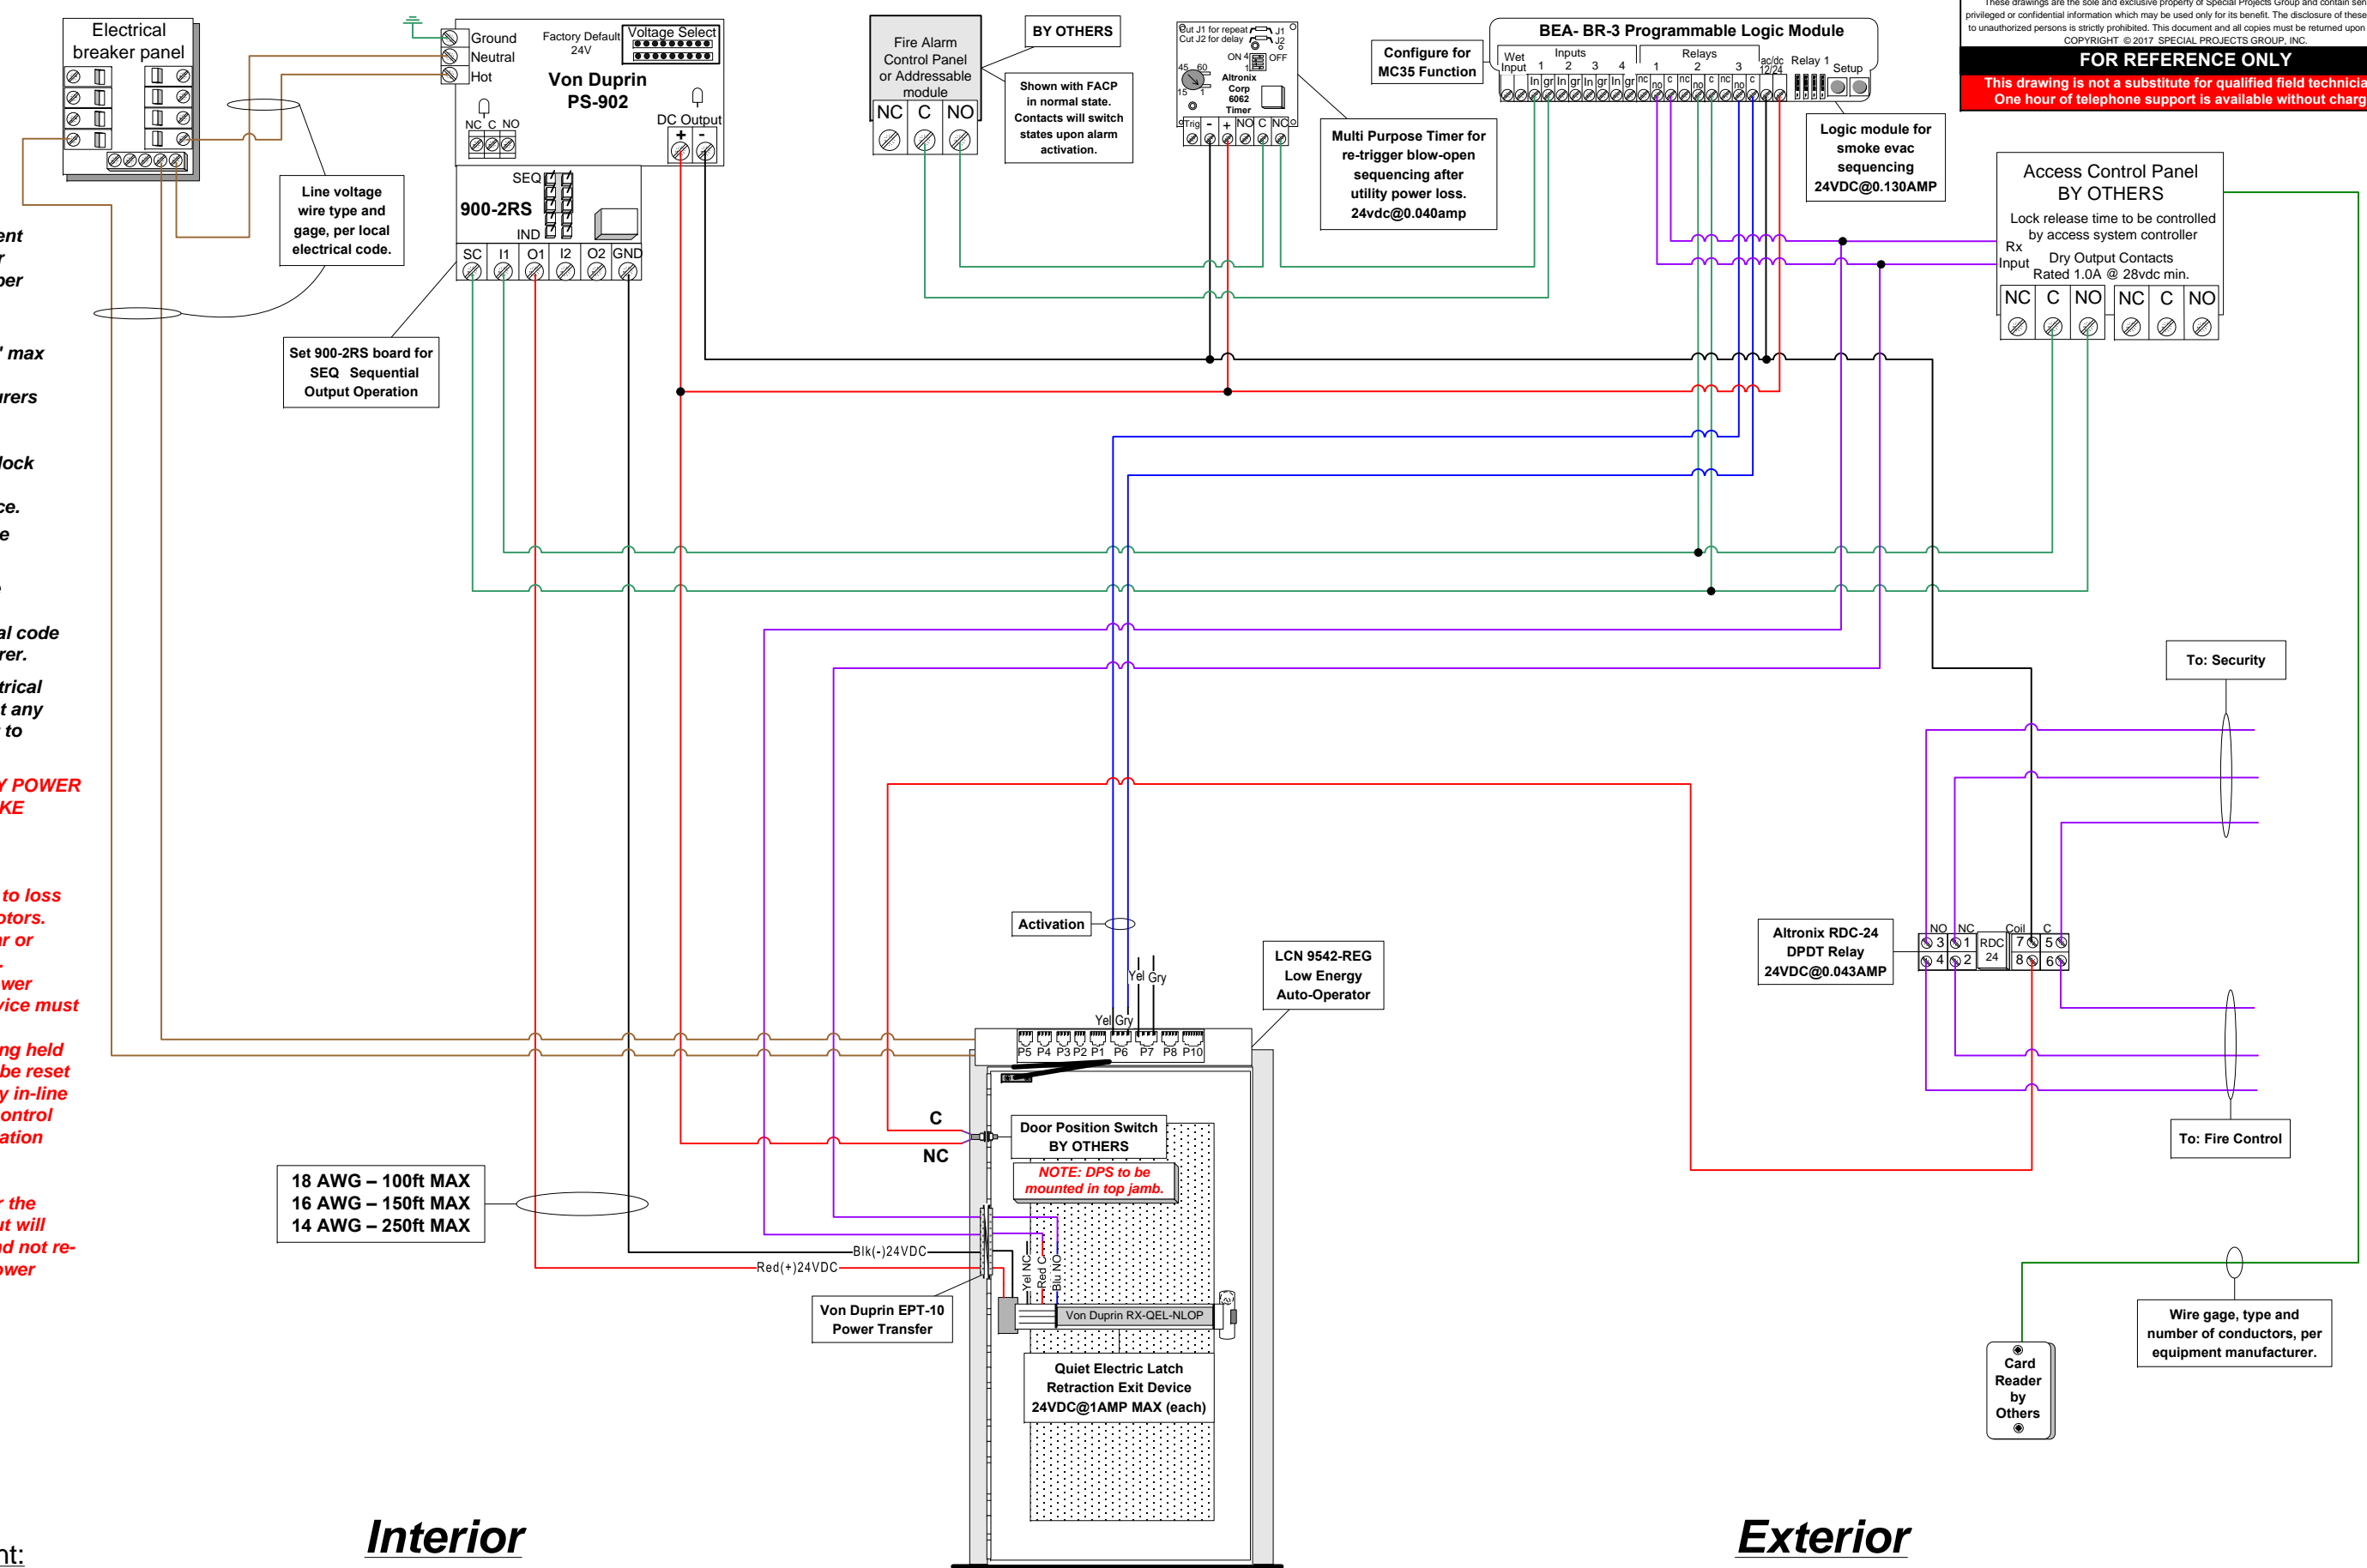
Electrical breaker panel

Ground
Neutral
Hot
Factory Default 24V
Voltage Select
Von Duprin PS-902
NC C NO
DC Output
+ -

SEQ
900-2RS
IND
SC I1 O1 I2 O2 GND

Line voltage wire type and gage, per local electrical code.

Set 900-2RS board for SEQ Sequential Output Operation

Fire Alarm Control Panel or Addressable module
NC C NO

BY OTHERS

Shown with FACP in normal state. Contacts will switch states upon alarm activation.

Cut J1 for repeat
Cut J2 for delay
J1
J2
ON
OFF
45 60
15 1
Altronix Corp 6062 Timer
Trig - + NO C NC

Multi Purpose Timer for re-trigger blow-open sequencing after utility power loss. 24vdc@0.040amp

Configure for MC35 Function

BEA- BR-3 Programmable Logic Module
Wet Input
Inputs
1 2 3 4
In gr In gr In gr In gr
Relays
1 2 3
nc c no nc c no nc c no
ac/dc 12/24
Relay 1
Setup

Logic module for smoke evac sequencing 24VDC@0.130AMP

Access Control Panel BY OTHERS
Lock release time to be controlled by access system controller
Rx Input
Dry Output Contacts Rated 1.0A @ 28vdc min.
NC C NO NC C NO

These drawings are the sole and exclusive property of Special Projects Group and contain sen privileged or confidential information which may be used only for its benefit. The disclosure of these to unauthorized persons is strictly prohibited. This document and all copies must be returned upon
COPYRIGHT © 2017 SPECIAL PROJECTS GROUP, INC.
FOR REFERENCE ONLY
This drawing is not a substitute for qualified field technicia
One hour of telephone support is available without charg

ent
r
per
' max
rers
lock
ce.
e
al code
rer.
trical
t any
to
Y POWER
KE
to loss
otors.
r or
wer
vice must
ng held
be reset
y in-line
ontrol
ation
r the
t will
d not re-
ower
nt:

To: Security

Activation

Yel Gry
Yel Gry
P5 P4 P3 P2 P1 P6 P7 P8 P10

LCN 9542-REG Low Energy Auto-Operator

Altronix RDC-24 DPDT Relay 24VDC@0.043AMP
NO NC Coil C
3 1 RDC 24 7 5
4 2 8 6

C
NC

Door Position Switch BY OTHERS
NOTE: DPS to be mounted in top jamb.

To: Fire Control

18 AWG – 100ft MAX
16 AWG – 150ft MAX
14 AWG – 250ft MAX

Blk(-)24VDC
Red(+)24VDC
Yel NC
Red C
Blu NO

Von Duprin RX-QEL-NLOP

Von Duprin EPT-10 Power Transfer

Quiet Electric Latch Retraction Exit Device 24VDC@1AMP MAX (each)

Card Reader by Others

Wire gage, type and number of conductors, per equipment manufacturer.

Interior

Exterior